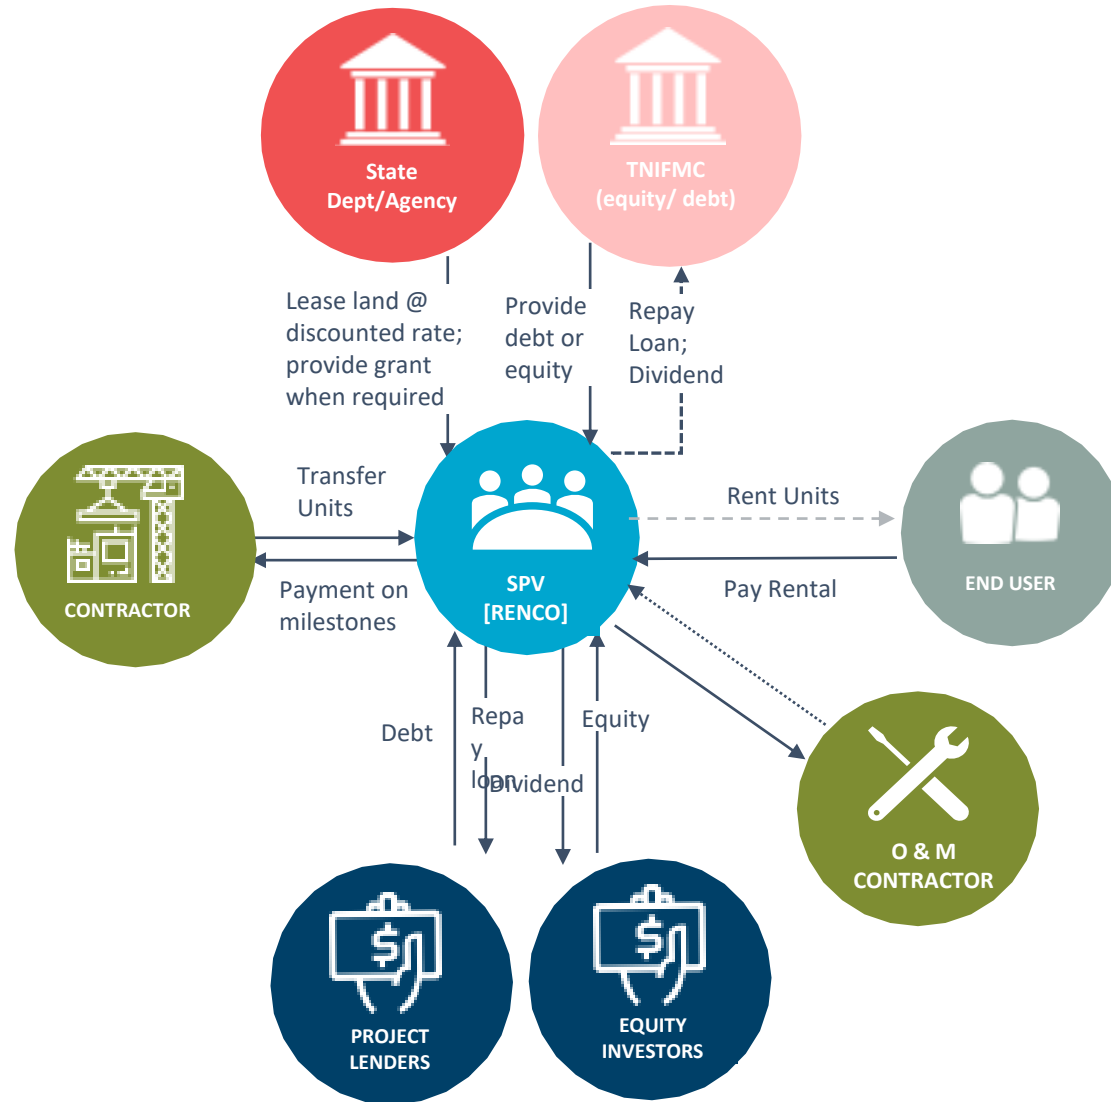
State Dept/Agency

TNIFMC (equity/ debt)

Lease land @ discounted rate; provide grant when required

Provide debt or equity

Repay Loan; Dividend

Transfer Units

Payment on milestones

CONTRACTOR

SPV [RENCO]

Rent Units

Pay Rental

END USER

Debt

Repay loan

Dividend

Equity

O & M CONTRACTOR

PROJECT LENDERS

EQUITY INVESTORS